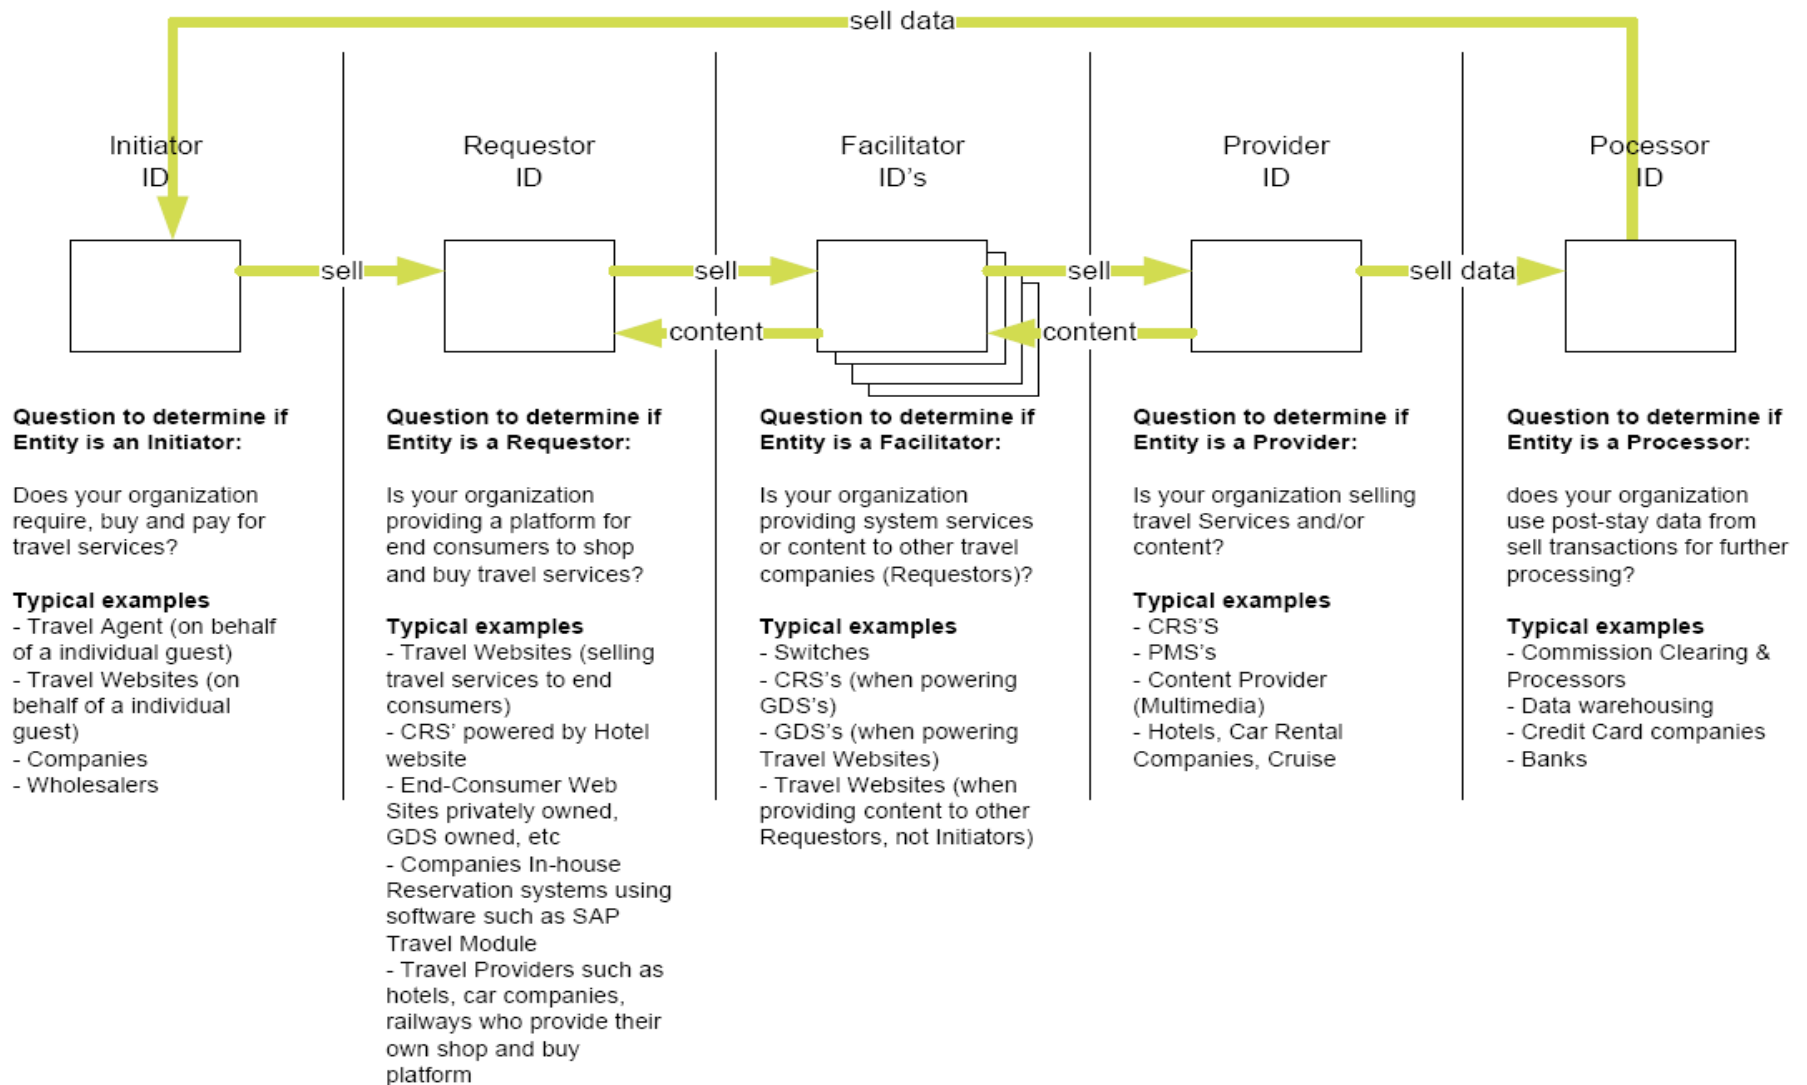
sell data

Initiator ID

Requestor ID

Facilitator ID's

Provider ID

Processor ID

sell

sell

content

sell

content

sell data

**Question to determine if Entity is an Initiator:**

Does your organization require, buy and pay for travel services?

**Typical examples**
- Travel Agent (on behalf of a individual guest)
- Travel Websites (on behalf of a individual guest)
- Companies
- Wholesalers

**Question to determine if Entity is a Requestor:**

Is your organization providing a platform for end consumers to shop and buy travel services?

**Typical examples**
- Travel Websites (selling travel services to end consumers)
- CRS' powered by Hotel website
- End-Consumer Web Sites privately owned, GDS owned, etc
- Companies In-house Reservation systems using software such as SAP Travel Module
- Travel Providers such as hotels, car companies, railways who provide their own shop and buy platform

**Question to determine if Entity is a Facilitator:**

Is your organization providing system services or content to other travel companies (Requestors)?

**Typical examples**
- Switches
- CRS's (when powering GDS's)
- GDS's (when powering Travel Websites)
- Travel Websites (when providing content to other Requestors, not Initiators)

**Question to determine if Entity is a Provider:**

Is your organization selling travel Services and/or content?

**Typical examples**
- CRS'S
- PMS's
- Content Provider (Multimedia)
- Hotels, Car Rental Companies, Cruise

**Question to determine if Entity is a Processor:**

does your organization use post-stay data from sell transactions for further processing?

**Typical examples**
- Commission Clearing & Processors
- Data warehousing
- Credit Card companies
- Banks